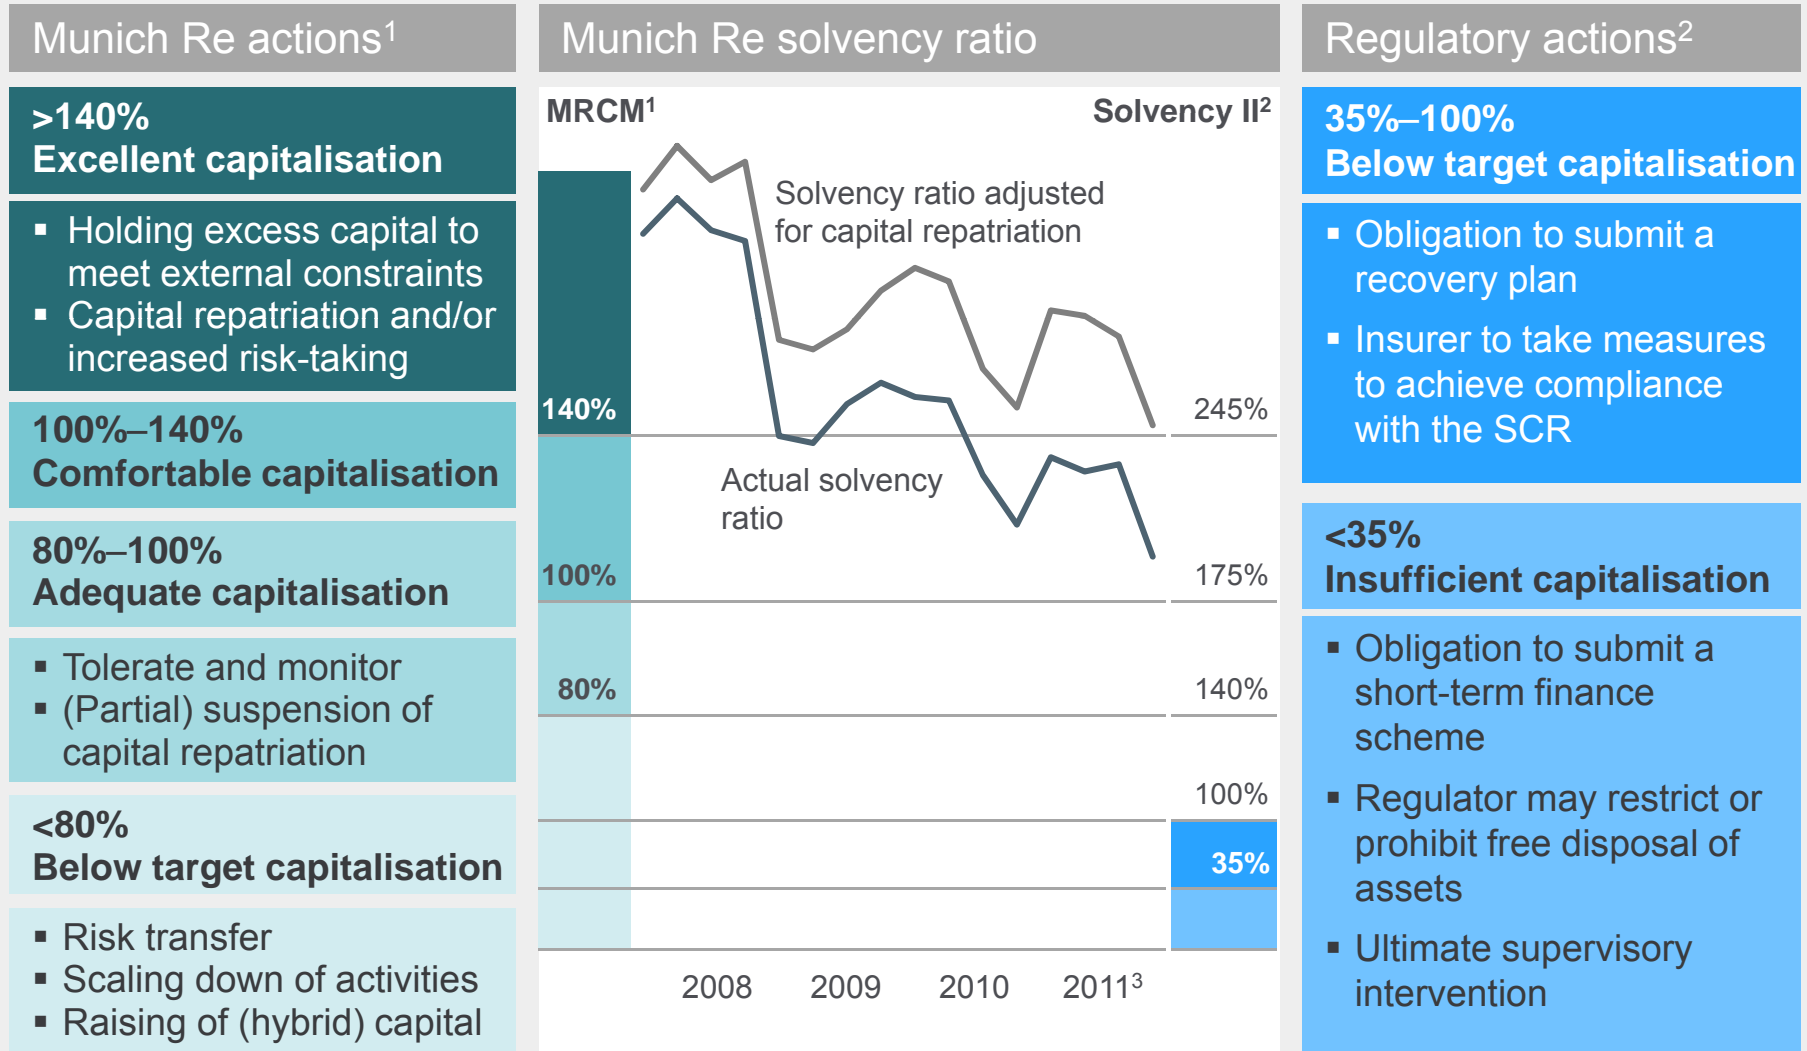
Munich Re actions$^1$

>140%
Excellent capitalisation

▪ Holding excess capital to meet external constraints
▪ Capital repatriation and/or increased risk-taking

100%–140%
Comfortable capitalisation

80%–100%
Adequate capitalisation

▪ Tolerate and monitor
▪ (Partial) suspension of capital repatriation

<80%
Below target capitalisation

▪ Risk transfer
▪ Scaling down of activities
▪ Raising of (hybrid) capital

Munich Re solvency ratio

MRCM$^1$

Solvency II$^2$

Solvency ratio adjusted for capital repatriation

Actual solvency ratio

140%
100%
80%

245%
175%
140%
100%
35%

2008 2009 2010 2011$^3$

Regulatory actions$^2$

35%–100%
Below target capitalisation

▪ Obligation to submit a recovery plan
▪ Insurer to take measures to achieve compliance with the SCR

<35%
Insufficient capitalisation

▪ Obligation to submit a short-term finance scheme
▪ Regulator may restrict or prohibit free disposal of assets
▪ Ultimate supervisory intervention